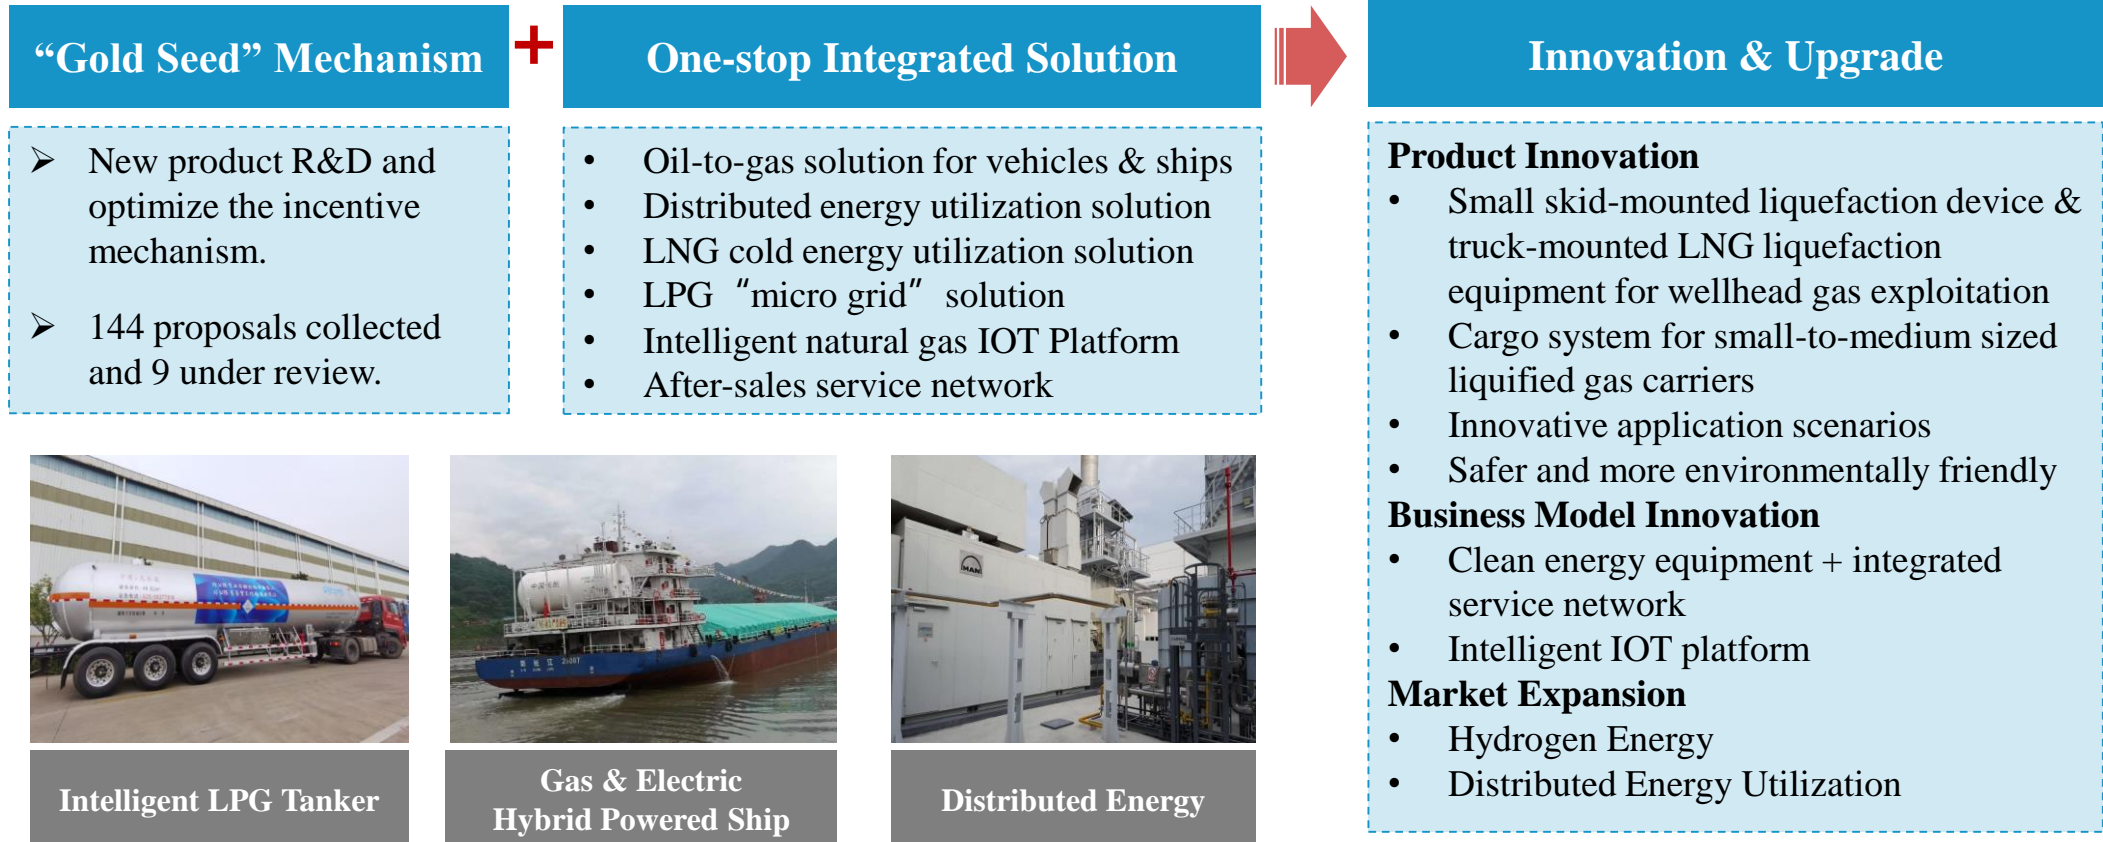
“Gold Seed” Mechanism

+

One-stop Integrated Solution

Innovation & Upgrade

➢ New product R&D and optimize the incentive mechanism.

➢ 144 proposals collected and 9 under review.

- Oil-to-gas solution for vehicles & ships
- Distributed energy utilization solution
- LNG cold energy utilization solution
- LPG “micro grid” solution
- Intelligent natural gas IOT Platform
- After-sales service network

Product Innovation
- Small skid-mounted liquefaction device & truck-mounted LNG liquefaction equipment for wellhead gas exploitation
- Cargo system for small-to-medium sized liquified gas carriers
- Innovative application scenarios
- Safer and more environmentally friendly

Business Model Innovation
- Clean energy equipment + integrated service network
- Intelligent IOT platform

Market Expansion
- Hydrogen Energy
- Distributed Energy Utilization

Intelligent LPG Tanker

Gas & Electric Hybrid Powered Ship

Distributed Energy